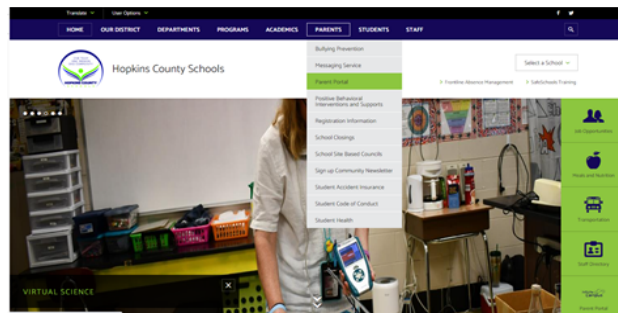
Translate ∨ User Options ∨

HOME OUR DISTRICT DEPARTMENTS PROGRAMS ACADEMICS PARENTS STUDENTS STAFF

Hopkins County Schools

Bullying Prevention
Messaging Service
Parent Portal
Positive Behavioral Interventions and Supports
Registration Information
School Closings
School Site Based Councils
Sign up Community Newsletter
Student Accident Insurance
Student Code of Conduct
Student Health

Select a School ∨

Frontline Absence Management SafeSchools Training

Job Opportunities
Meals and Nutrition
Transportation
Staff Directory
Parent Portal

VIRTUAL SCIENCE